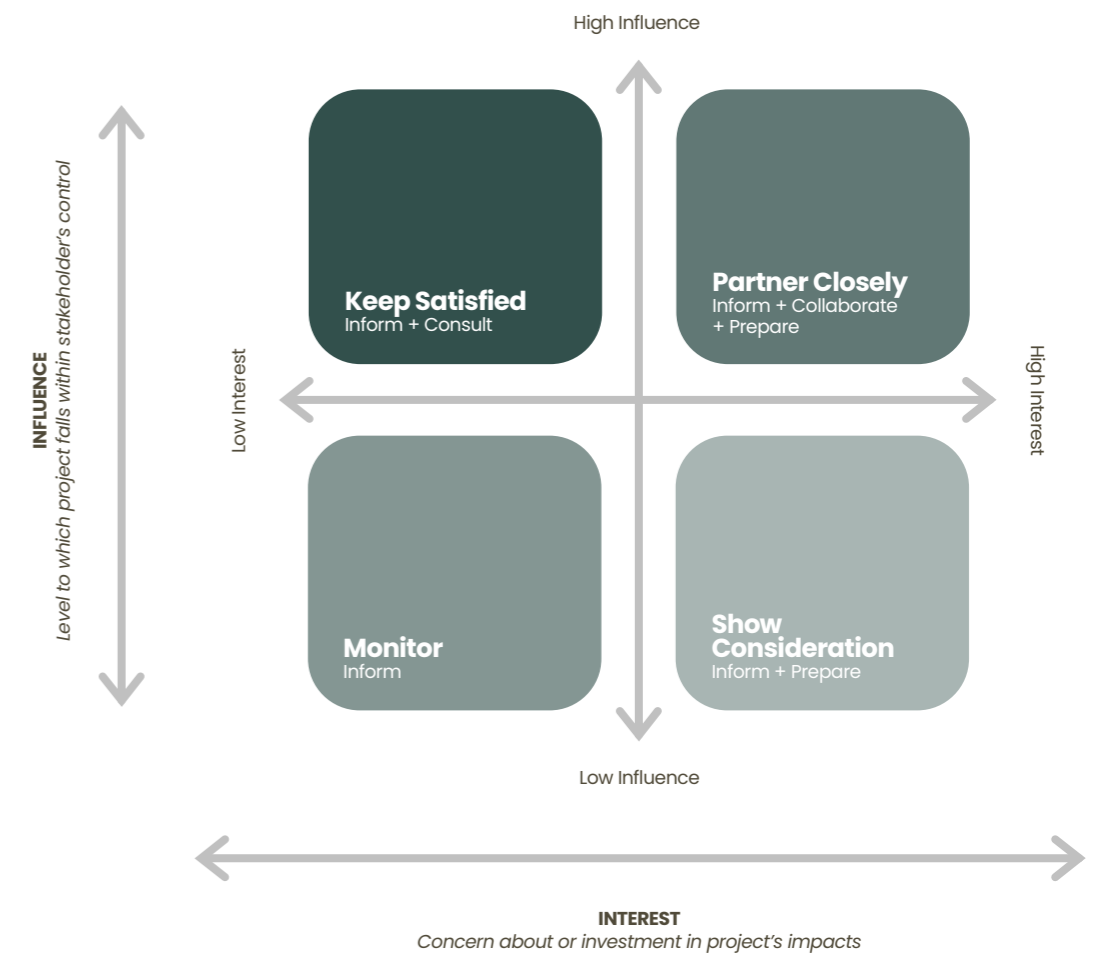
High Influence

INFLUENCE
Level to which project falls within stakeholder's control

Keep Satisfied
Inform + Consult

Partner Closely
Inform + Collaborate + Prepare

Low Interest

High Interest

Monitor
Inform

Show Consideration
Inform + Prepare

Low Influence

INTEREST
Concern about or investment in project's impacts